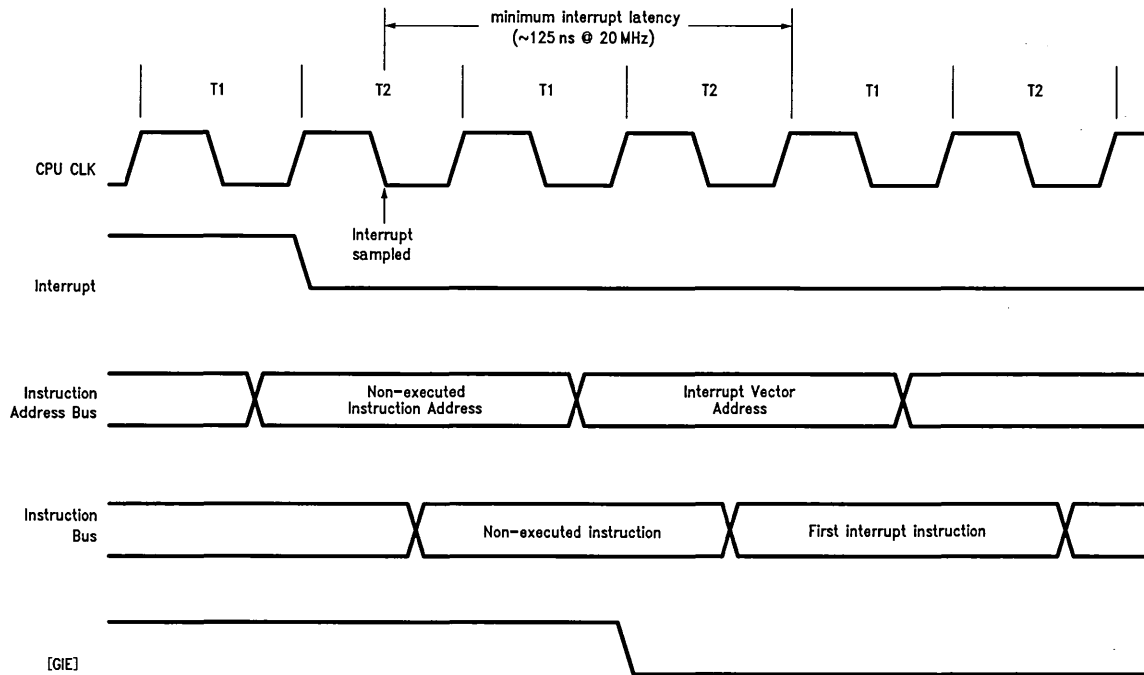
minimum interrupt latency
(~125 ns @ 20 MHz)

T1

T2

T1

T2

T1

T2

CPU CLK

Interrupt sampled

Interrupt

Instruction Address Bus

Non-executed Instruction Address

Interrupt Vector Address

Instruction Bus

Non-executed instruction

First interrupt instruction

[GIE]